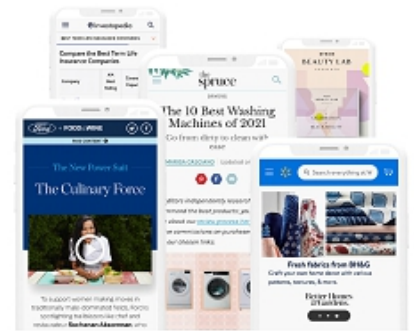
Investopedia

Compare the Best Term Life Insurance Companies

Company

Best Rating

the spruce

The 10 Best Washing Machines of 2021

Go from dirty to clean with

BEAUTY LAB

Ford | FOOD & WINE

The New Power Suit

The Culinary Force

To support women making moves in traditionally male-dominated fields, Ford is spotlighting trailblazers like chef and restaurateur Rashaan Akoorman

Search everything at W

Fresh fabrics from BH&G

Craft your own home decor with various patterns, textures, & more.

Better Homes & Gardens